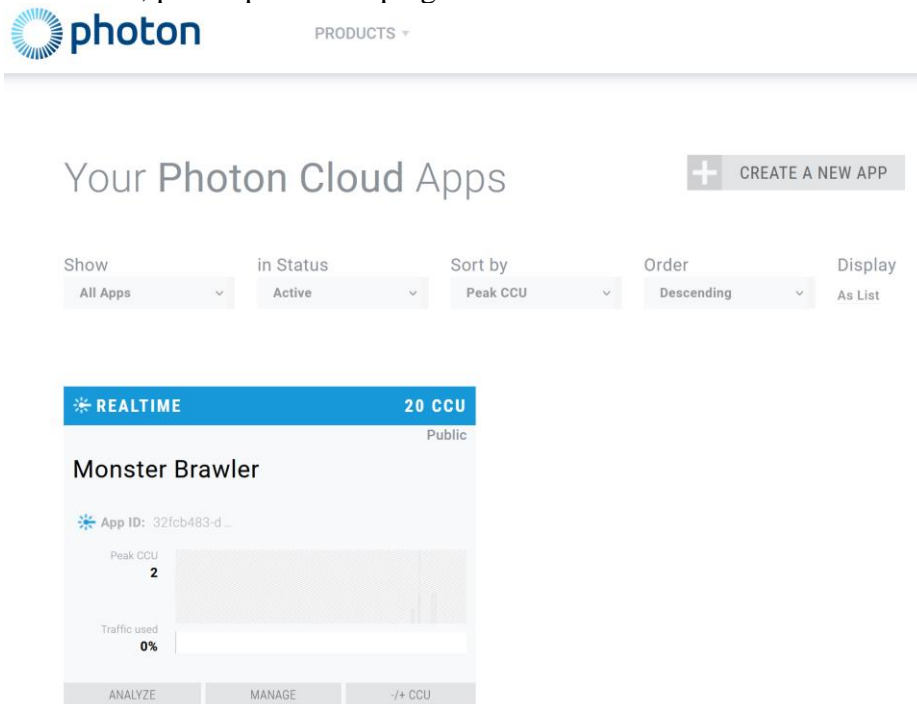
photon

PRODUCTS

Your Photon Cloud Apps

CREATE A NEW APP

Show
All Apps

in Status
Active

Sort by
Peak CCU

Order
Descending

Display
As List

REALTIME 20 CCU

Public

Monster Brawler

App ID: 32fcb483-d...

Peak CCU
2

Traffic used
0%

ANALYZE

MANAGE

-/+ CCU